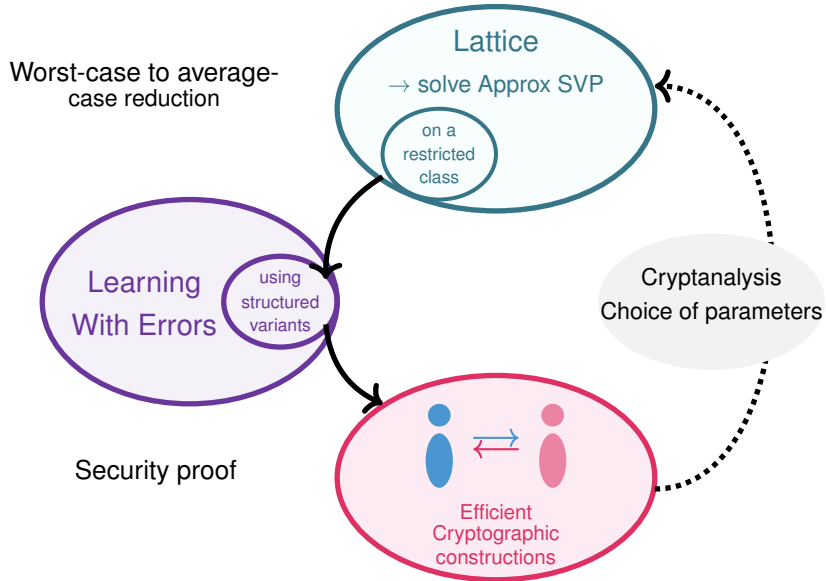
Worst-case to average-case reduction

Lattice
$\rightarrow$ solve Approx SVP

on a restricted class

Learning With Errors

using structured variants

Cryptanalysis
Choice of parameters

Security proof

Efficient Cryptographic constructions